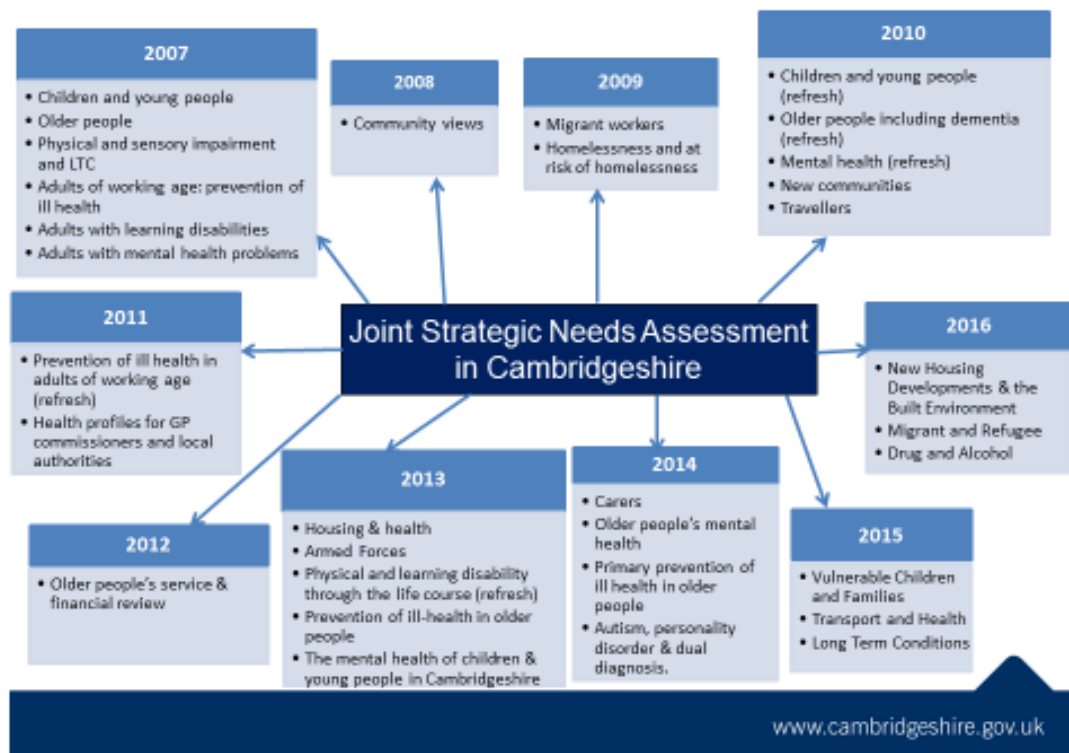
2007
- Children and young people
- Older people
- Physical and sensory impairment and LTC
- Adults of working age: prevention of ill health
- Adults with learning disabilities
- Adults with mental health problems

2008
- Community views

2009
- Migrant workers
- Homelessness and at risk of homelessness

2010
- Children and young people (refresh)
- Older people including dementia (refresh)
- Mental health (refresh)
- New communities
- Travellers

Joint Strategic Needs Assessment in Cambridgeshire

2011
- Prevention of ill health in adults of working age (refresh)
- Health profiles for GP commissioners and local authorities

2016
- New Housing Developments & the Built Environment
- Migrant and Refugee
- Drug and Alcohol

2012
- Older people's service & financial review

2013
- Housing & health
- Armed Forces
- Physical and learning disability through the life course (refresh)
- Prevention of ill-health in older people
- The mental health of children & young people in Cambridgeshire

2014
- Carers
- Older people's mental health
- Primary prevention of ill health in older people
- Autism, personality disorder & dual diagnosis.

2015
- Vulnerable Children and Families
- Transport and Health
- Long Term Conditions

www.cambridgeshire.gov.uk